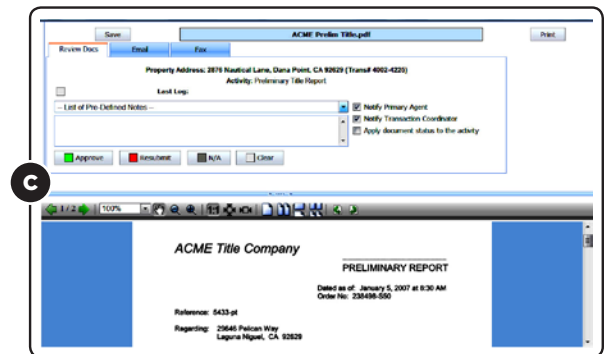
Save

ACME Prelim Title.pdf

Print

Review Docs

Email

Fax

Property Address: 2870 Nautical Lane, Dana Point, CA 92629 (Trans# 4002-4225)

Activity: Preliminary Title Report

Last Log:

-- List of Pre-Defined Notes --

Notify Primary Agent

Notify Transaction Coordinator

Apply document status to the activity

Approve

Resubmit

N/A

Clear

C

1 / 2

100%

ACME Title Company

PRELIMINARY REPORT

Dated as of: January 5, 2007 at 9:30 AM

Order No: 238498-S50

Reference: 5433-pt

Regarding: 25646 Pelican Way
Laguna Niguel, CA 92629